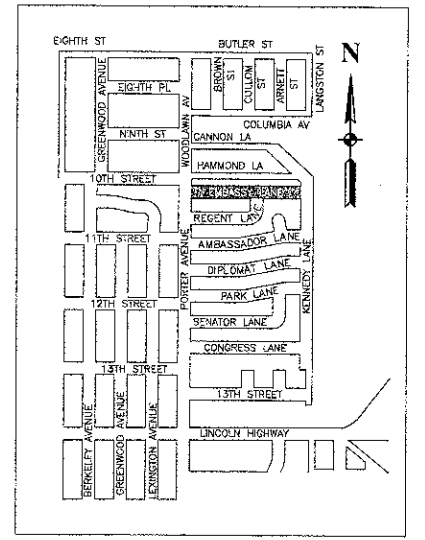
EIGHTH ST
BUTLER ST
N
GREENWOOD AVENUE
EIGHTH PL
BROWN ST
CULLOM ST
ARNETT ST
LANGSTON ST
NINTH ST
WOODLAWN AV
COLUMBIA AV
CANNON LA
HAMMOND LA
10TH STREET
W EMBASSY LANE
REGENT LANE
11TH STREET
AMBASSADOR LANE
PORTER AVENUE
DIPLOMAT LANE
KENNEDY LANE
12TH STREET
PARK LANE
SENATOR LANE
CONGRESS LANE
13TH STREET
13TH STREET
LINCOLN HIGHWAY
BERKELEY AVENUE
GREENWOOD AVENUE
LEXINGTON AVENUE